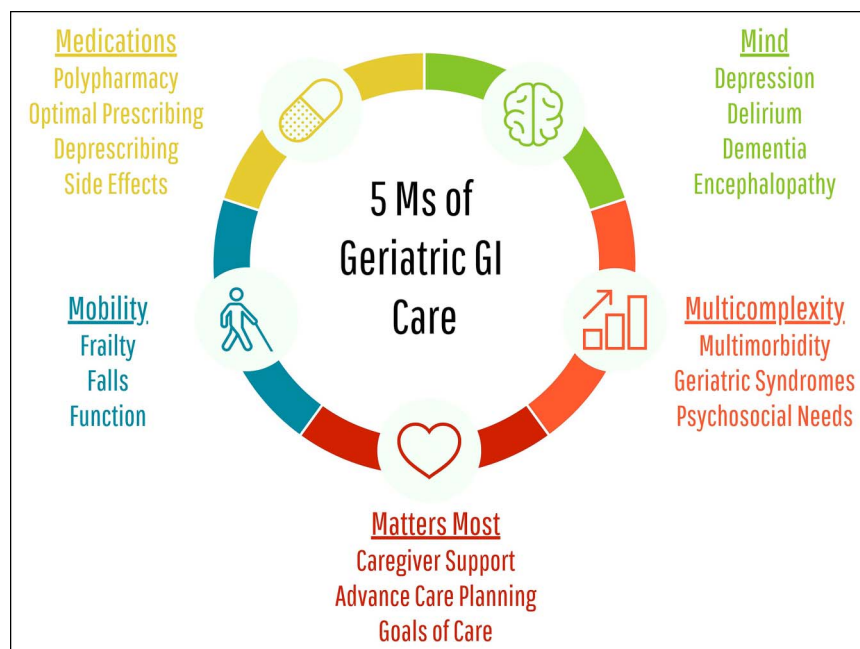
Medications
Polypharmacy
Optimal Prescribing
Deprescribing
Side Effects

Mind
Depression
Delirium
Dementia
Encephalopathy

5 Ms of Geriatric GI Care

Mobility
Frailty
Falls
Function

Multicomplexity
Multimorbidity
Geriatric Syndromes
Psychosocial Needs

Matters Most
Caregiver Support
Advance Care Planning
Goals of Care